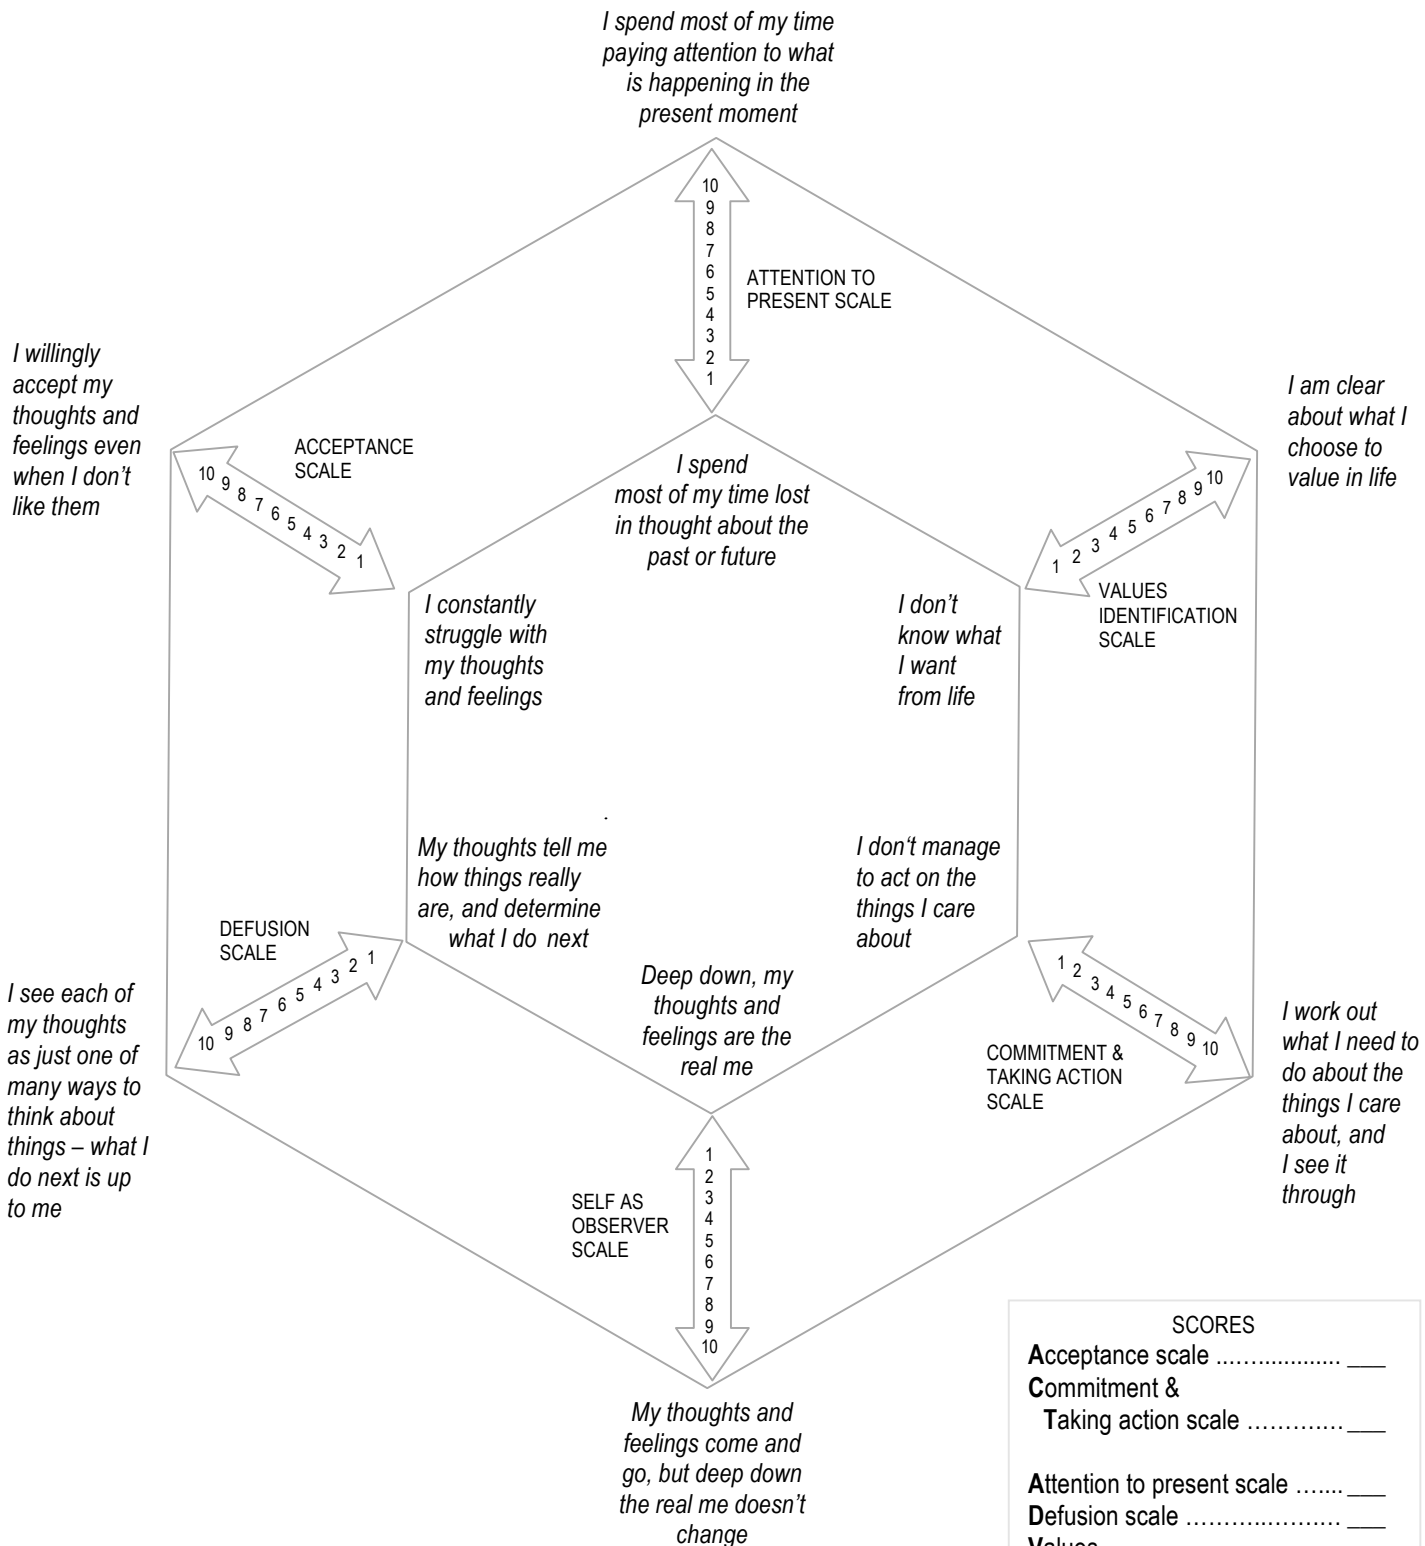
I spend most of my time paying attention to what is happening in the present moment

10
9
8
7
6
5
4
3
2
1

ATTENTION TO PRESENT SCALE

I willingly accept my thoughts and feelings even when I don't like them

ACCEPTANCE SCALE

10 9 8 7 6 5 4 3 2 1

I spend most of my time lost in thought about the past or future

I am clear about what I choose to value in life

1 2 3 4 5 6 7 8 9 10

VALUES IDENTIFICATION SCALE

I constantly struggle with my thoughts and feelings

I don't know what I want from life

.

My thoughts tell me how things really are, and determine what I do next

I don't manage to act on the things I care about

DEFUSION SCALE

1 2 3 4 5 6 7 8 9 10

I see each of my thoughts as just one of many ways to think about things – what I do next is up to me

Deep down, my thoughts and feelings are the real me

1 2 3 4 5 6 7 8 9 10

COMMITMENT & TAKING ACTION SCALE

I work out what I need to do about the things I care about, and I see it through

SELF AS OBSERVER SCALE

1
2
3
4
5
6
7
8
9
10

My thoughts and feelings come and go, but deep down the real me doesn't change

SCORES
Acceptance scale .................. ___
Commitment &
Taking action scale ............ ___

Attention to present scale ....... ___
Defusion scale .................... ___
Values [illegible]